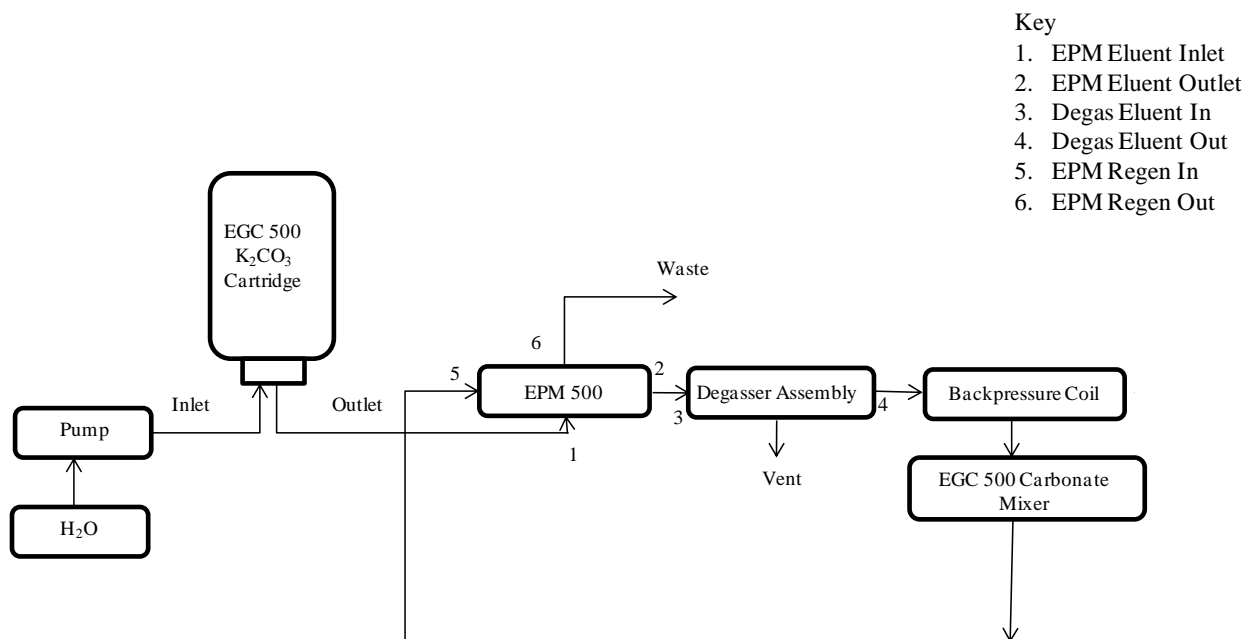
Key
1. EPM Eluent Inlet
2. EPM Eluent Outlet
3. Degas Eluent In
4. Degas Eluent Out
5. EPM Regen In
6. EPM Regen Out

EGC 500 $K_2CO_3$ Cartridge

Waste

6

5

EPM 500

2

Degasser Assembly

4

Backpressure Coil

Inlet

Outlet

3

Pump

1

Vent

EGC 500 Carbonate Mixer

$H_2O$